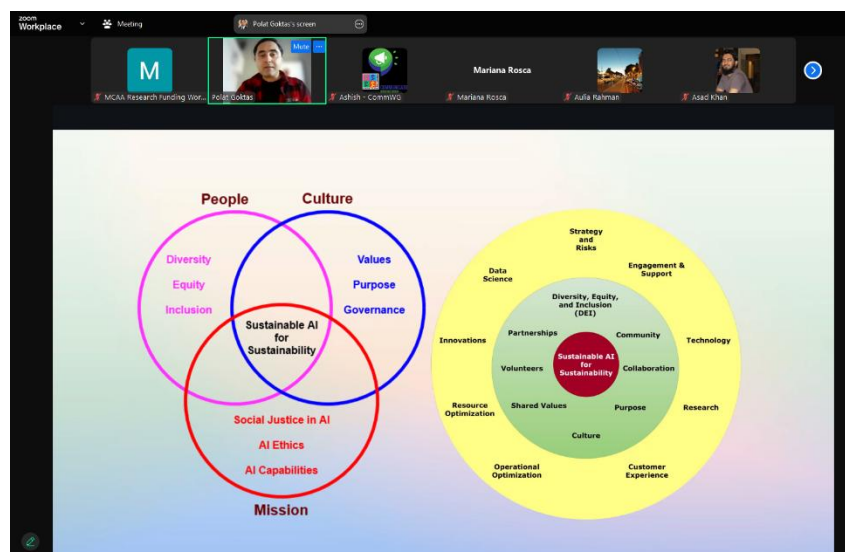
zoom
Workplace

Meeting

Polat Goktas's screen

M

Mute

Mariana Rosca

MCAA Research Funding Wor...

Polat Goktas

Ashish - CommWG

Mariana Rosca

Aulia Rahman

Asad Khan

People

Culture

Diversity

Equity

Inclusion

Values

Purpose

Governance

Sustainable AI for Sustainability

Social Justice in AI

AI Ethics

AI Capabilities

Mission

Strategy and Risks

Data Science

Engagement & Support

Diversity, Equity, and Inclusion (DEI)

Innovations

Partnerships

Community

Technology

Volunteers

Sustainable AI for Sustainability

Collaboration

Resource Optimization

Shared Values

Purpose

Research

Culture

Operational Optimization

Customer Experience